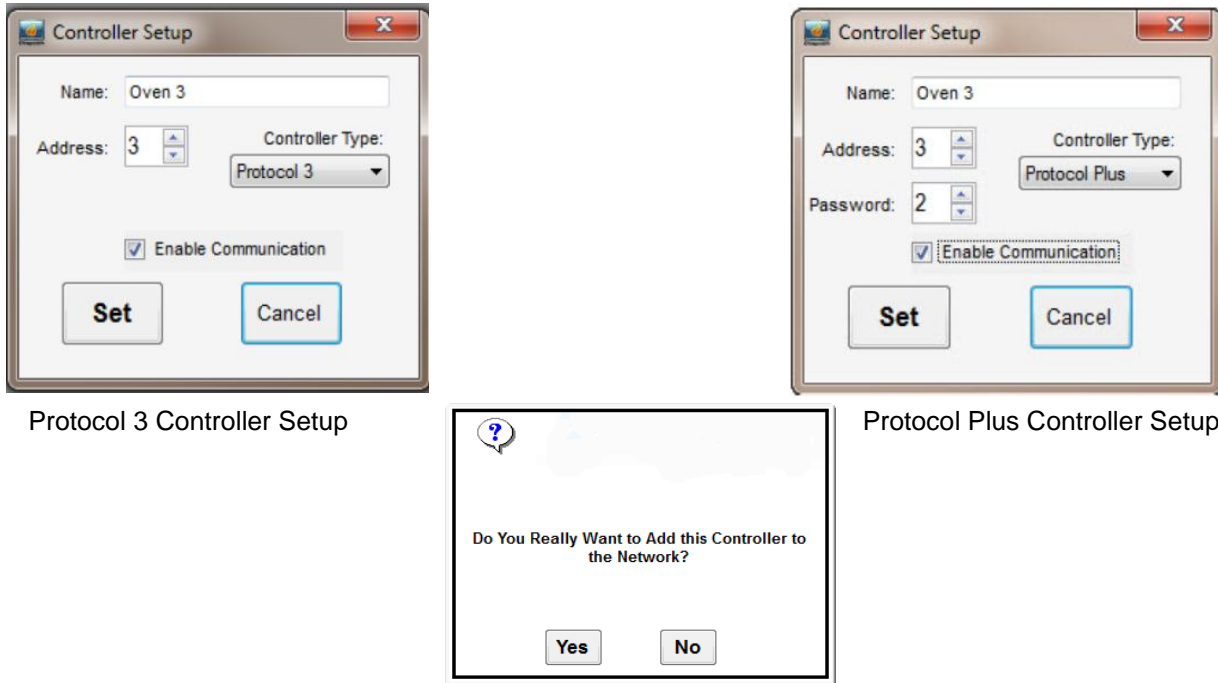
Controller Setup

Name: Oven 3

Address: 3

Controller Type:

Protocol 3

Enable Communication

Set

Cancel

Protocol 3 Controller Setup

Controller Setup

Name: Oven 3

Address: 3

Controller Type:

Protocol Plus

Password: 2

Enable Communication

Set

Cancel

Protocol Plus Controller Setup

?

Do You Really Want to Add this Controller to the Network?

Yes

No